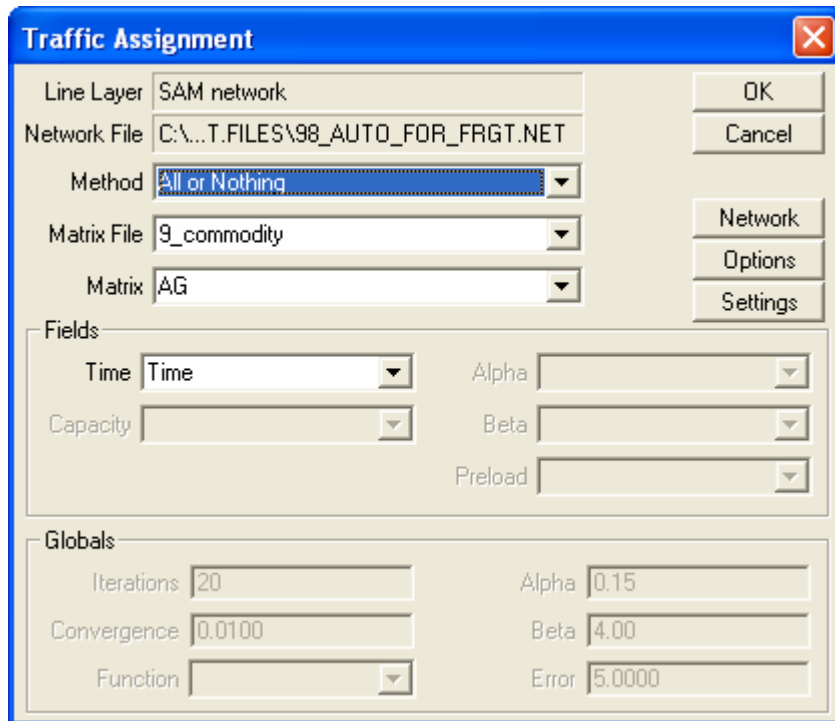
Traffic Assignment

Line Layer SAM network
Network File C:\...T.FILES\98_AUTO_FOR_FRGT.NET
Method All or Nothing
Matrix File 9_commodity
Matrix AG

OK
Cancel
Network
Options
Settings

Fields
Time Time
Capacity
Alpha
Beta
Preload

Globals
Iterations 20
Convergence 0.0100
Function
Alpha 0.15
Beta 4.00
Error 5.0000